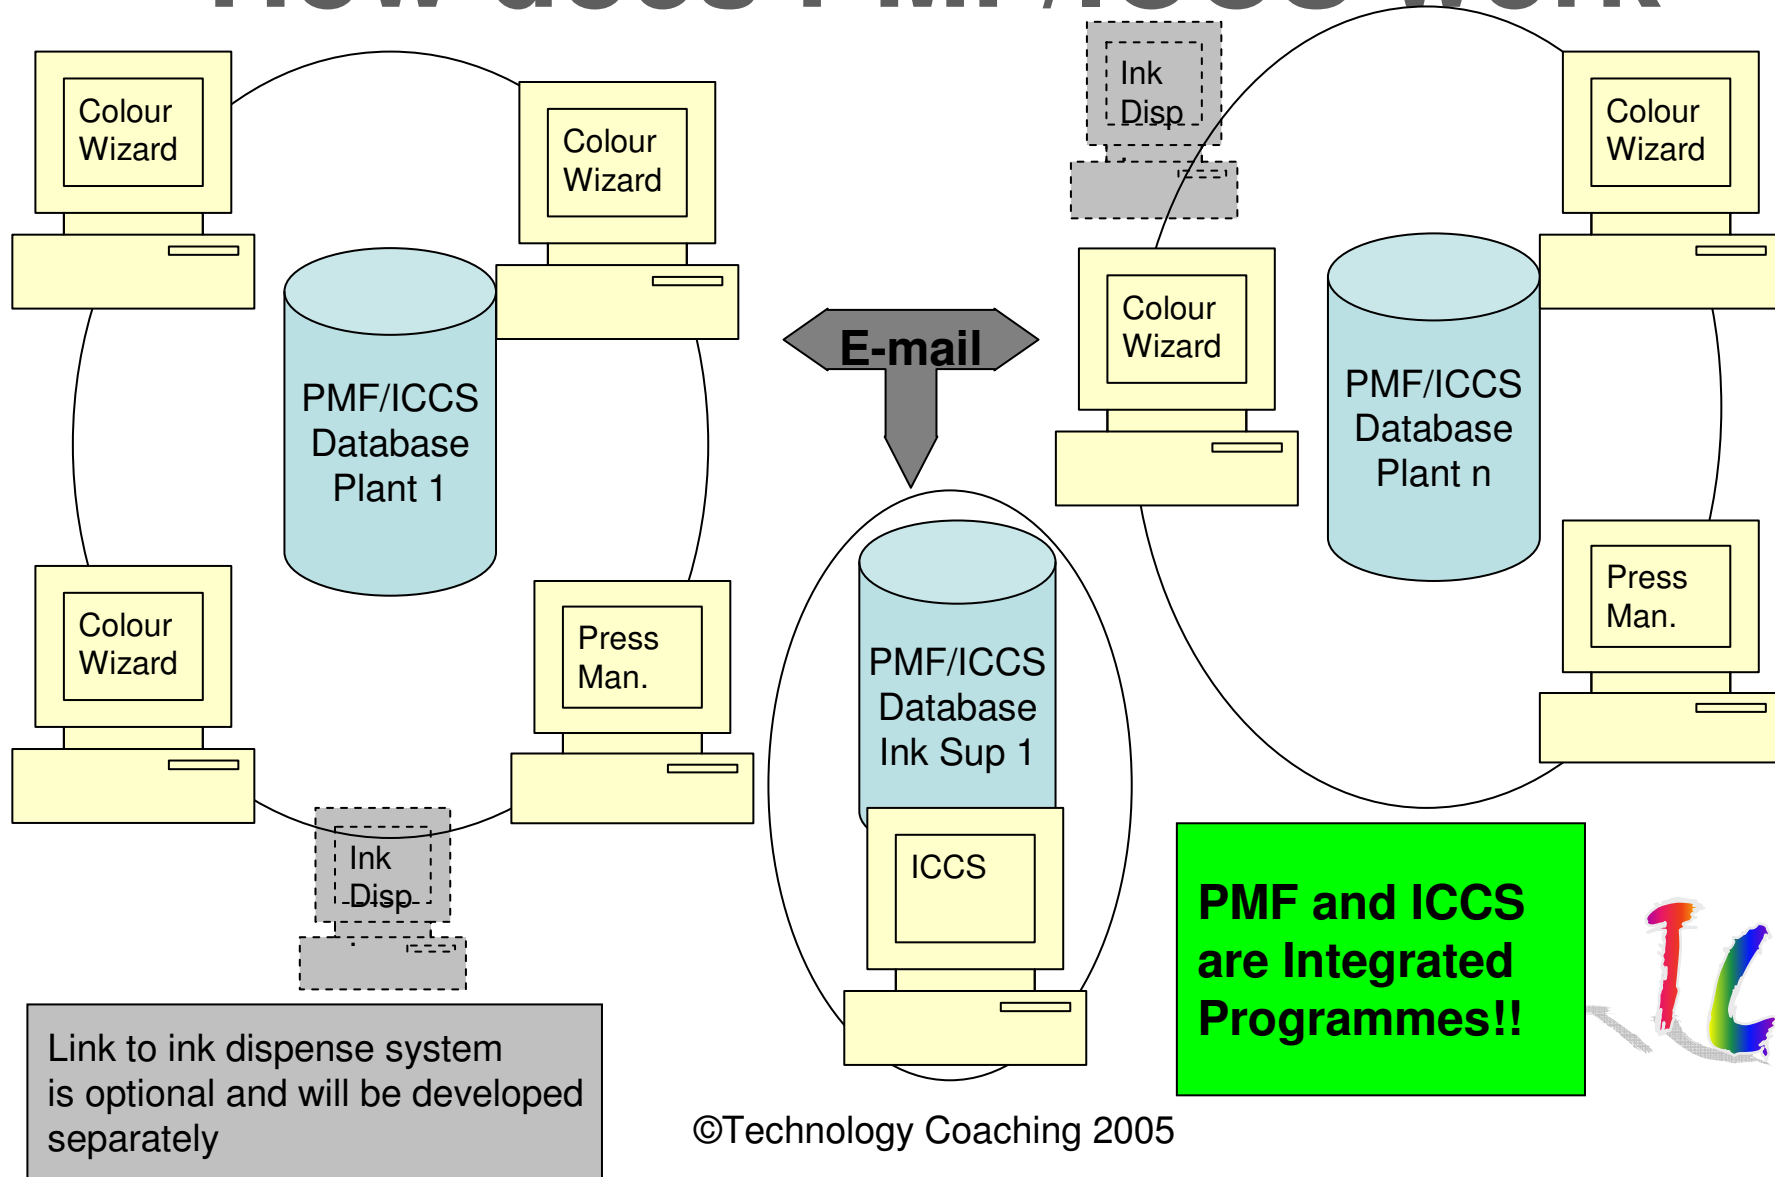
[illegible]

Colour Wizard

Colour Wizard

PMF/ICCS Database Plant 1

Colour Wizard

Press Man.

Ink Disp

E-mail

Ink Disp

Colour Wizard

Colour Wizard

PMF/ICCS Database Plant n

Press Man.

PMF/ICCS Database Ink Sup 1

ICCS

PMF and ICCS are Integrated Programmes!!

Link to ink dispense system is optional and will be developed separately

©Technology Coaching 2005

TC